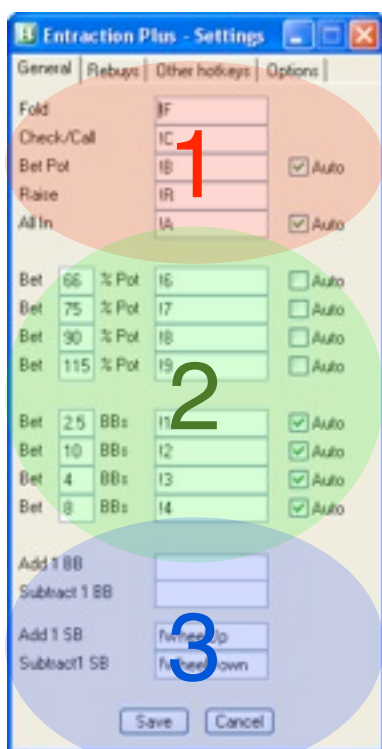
Entraction Plus - Settings

General | Rebuys | Other hotkeys | Options

Fold !F
Check/Call !C
Bet Pot !B Auto
Raise !R
All In !A Auto

1

Bet 66 % Pot !6 Auto
Bet 75 % Pot !7 Auto
Bet 90 % Pot !8 Auto
Bet 115 % Pot !9 Auto

2

Bet 2.5 BBs !1 Auto
Bet 10 BBs !2 Auto
Bet 4 BBs !3 Auto
Bet 8 BBs !4 Auto

Add 1 BB
Subtract 1 BB

Add 1 SB !WheelUp
Subtract1 SB !WheelDown

3

Save Cancel